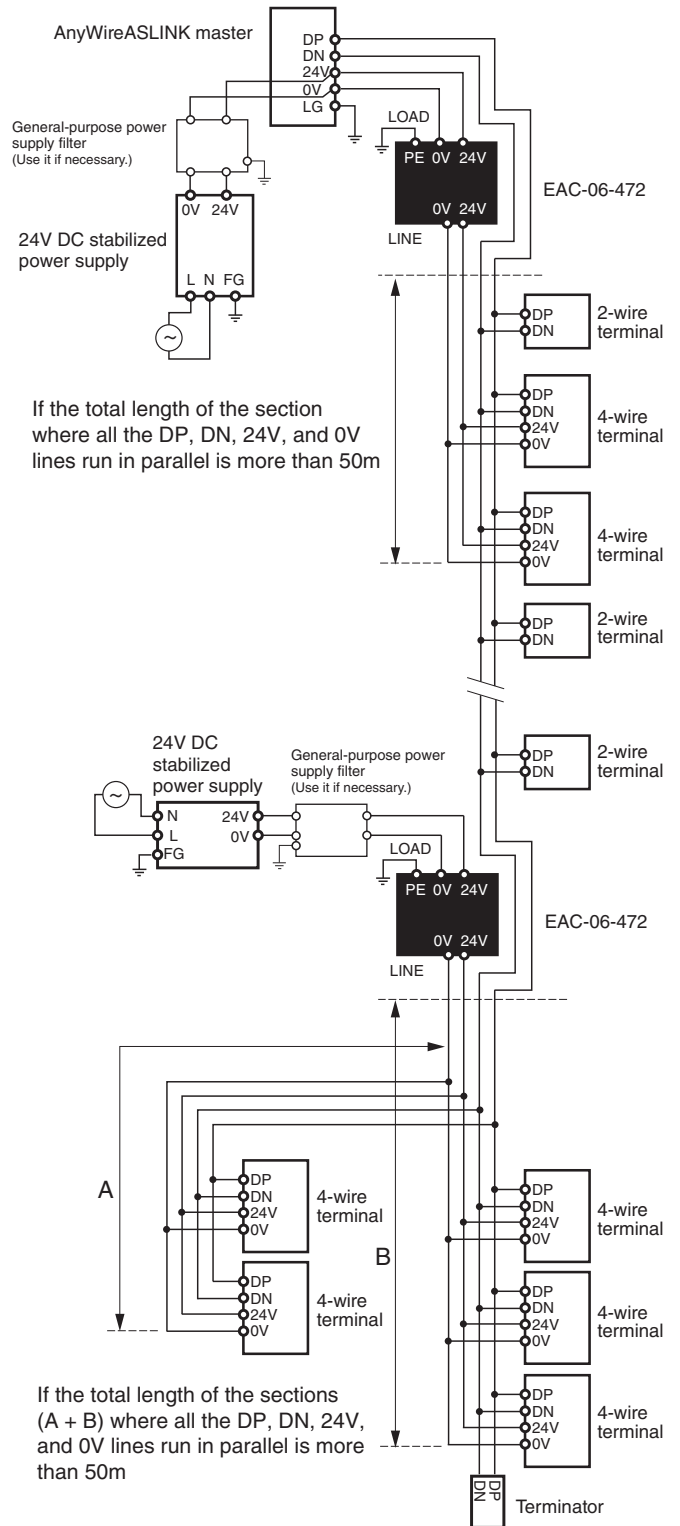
AnyWireASLINK master

DP
DN
24V
0V
LG

General-purpose power supply filter
(Use it if necessary.)

0V 24V

24V DC stabilized power supply

L N FG

LOAD
PE 0V 24V
0V 24V
LINE

EAC-06-472

DP
DN
2-wire terminal

If the total length of the section where all the DP, DN, 24V, and 0V lines run in parallel is more than 50m

DP
DN
24V
0V
4-wire terminal

DP
DN
24V
0V
4-wire terminal

DP
DN
2-wire terminal

DP
DN
2-wire terminal

24V DC stabilized power supply

N
L
FG
24V
0V

General-purpose power supply filter
(Use it if necessary.)

LOAD
PE 0V 24V
0V 24V
LINE

EAC-06-472

A

DP
DN
24V
0V
4-wire terminal

DP
DN
24V
0V
4-wire terminal

B

DP
DN
24V
0V
4-wire terminal

DP
DN
24V
0V
4-wire terminal

DP
DN
24V
0V
4-wire terminal

If the total length of the sections (A + B) where all the DP, DN, 24V, and 0V lines run in parallel is more than 50m

DP
DN
Terminator